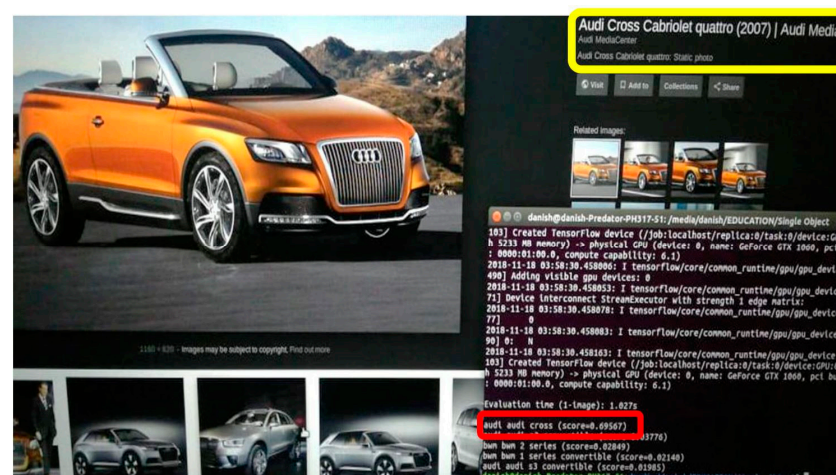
Audi Cross Cabriolet quattro (2007) | Audi Medi
Audi MediaCenter
Audi Cross Cabriolet quattro: Static photo

Visit
Add to
Collections
Share

Related images:

1180 × 820 - Images may be subject to copyright. Find out more

danish@danish-Predator-PH317-51: /media/danish/EDUCATION/Single Object

103] Created TensorFlow device (/job:localhost/replica:0/task:0/device:G
h 5233 MB memory) -> physical GPU (device: 0, name: GeForce GTX 1060, pci
: 0000:01:00.0, compute capability: 6.1)
2018-11-18 03:58:30.458006: I tensorflow/core/common_runtime/gpu/gpu_devi
490] Adding visible gpu devices: 0
2018-11-18 03:58:30.458053: I tensorflow/core/common_runtime/gpu/gpu_devi
71] Device interconnect StreamExecutor with strength 1 edge matrix:
2018-11-18 03:58:30.458078: I tensorflow/core/common_runtime/gpu/gpu_devi
77]      0
2018-11-18 03:58:30.458083: I tensorflow/core/common_runtime/gpu/gpu_devi
90] 0:   N
2018-11-18 03:58:30.458163: I tensorflow/core/common_runtime/gpu/gpu_devi
103] Created TensorFlow device (/job:localhost/replica:0/task:0/device:GPU:
h 5233 MB memory) -> physical GPU (device: 0, name: GeForce GTX 1060, pci bu
: 0000:01:00.0, compute capability: 6.1)

Evaluation time (1-image): 1.027s

audi audi cross (score=0.69567)
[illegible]3776)
bwm bwm 2 series (score=0.02849)
bwm bwm 1 series convertible (score=0.02140)
audi audi s3 convertible (score=0.01985)